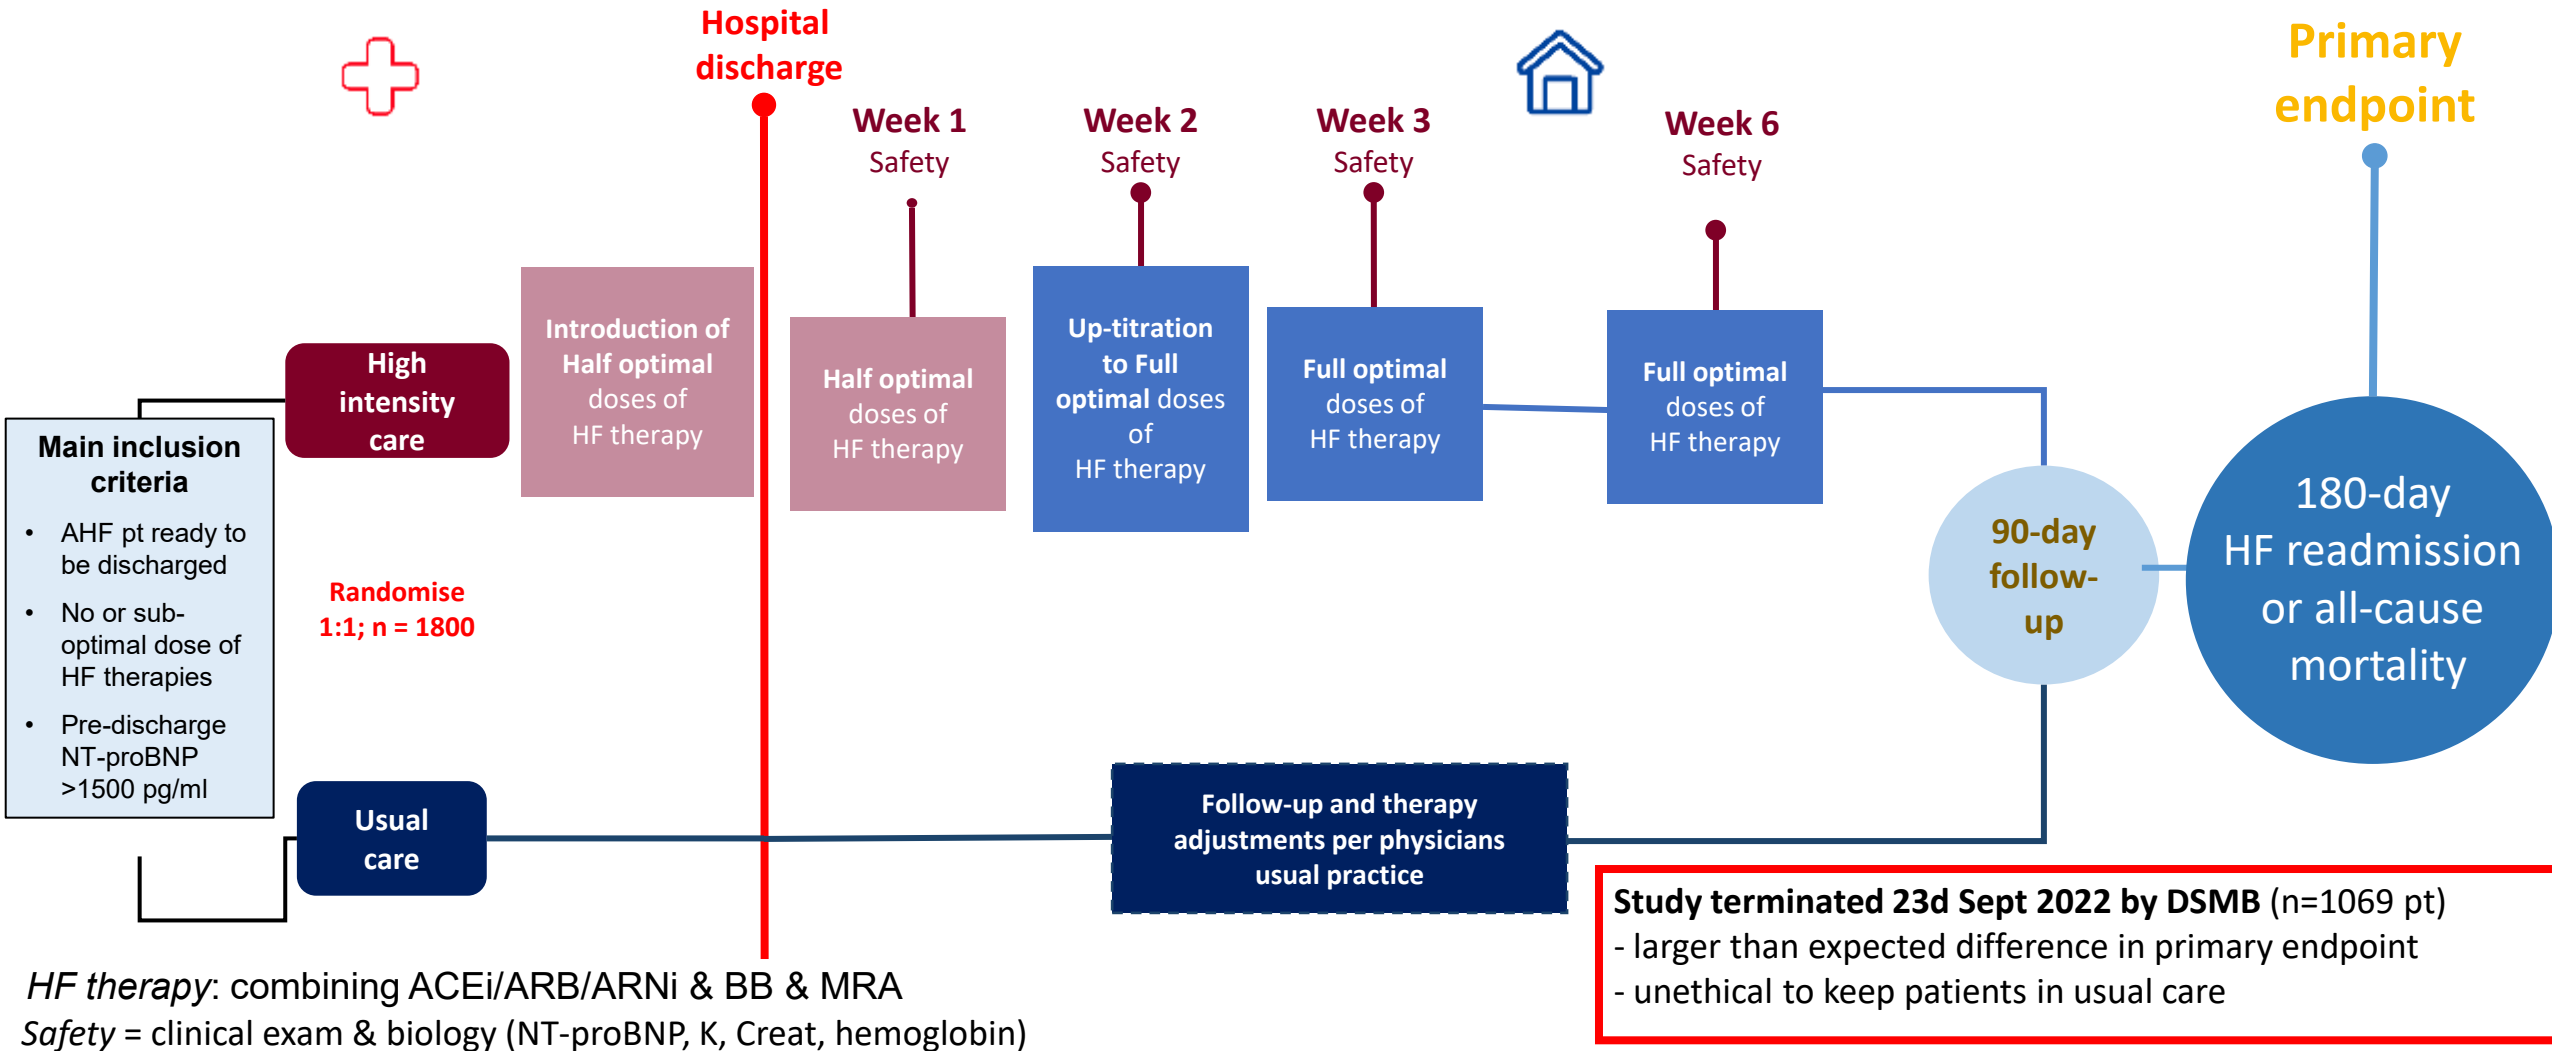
Hospital discharge

Primary endpoint

Week 1
Safety

Week 2
Safety

Week 3
Safety

Week 6
Safety

Main inclusion criteria
• AHF pt ready to be discharged
• No or sub-optimal dose of HF therapies
• Pre-discharge NT-proBNP >1500 pg/ml

High intensity care

Introduction of Half optimal doses of HF therapy

Half optimal doses of HF therapy

Up-titration to Full optimal doses of HF therapy

Full optimal doses of HF therapy

Full optimal doses of HF therapy

90-day follow-up

180-day HF readmission or all-cause mortality

Randomise 1:1; n = 1800

Usual care

Follow-up and therapy adjustments per physicians usual practice

Study terminated 23d Sept 2022 by DSMB (n=1069 pt)
- larger than expected difference in primary endpoint
- unethical to keep patients in usual care

HF therapy: combining ACEi/ARB/ARNi & BB & MRA
Safety = clinical exam & biology (NT-proBNP, K, Creat, hemoglobin)